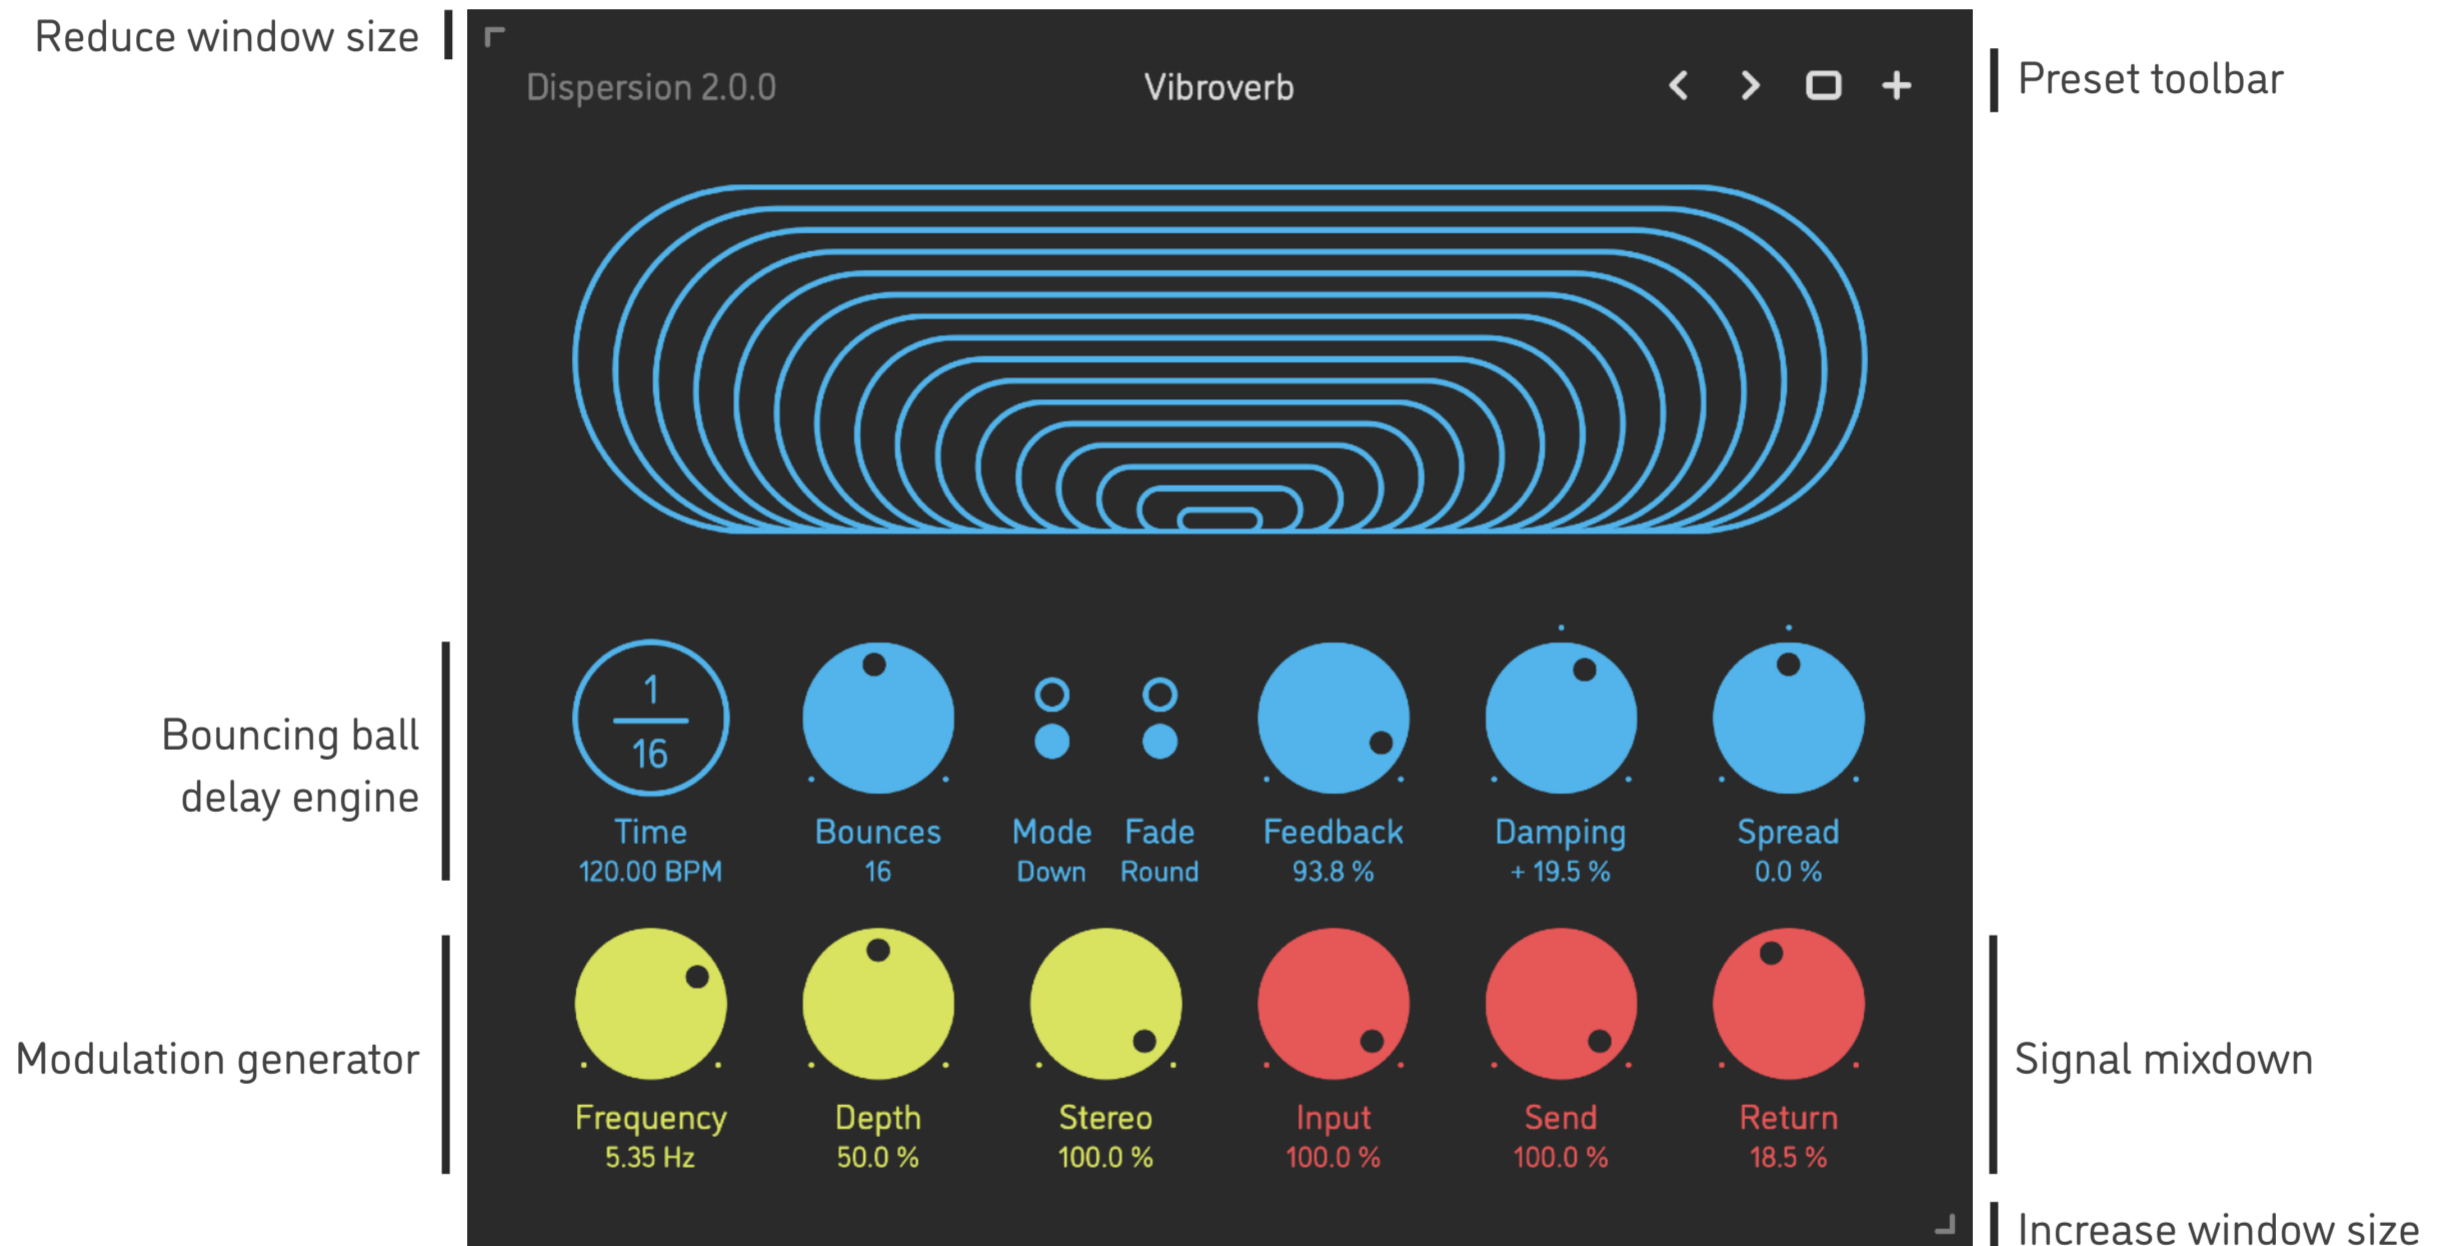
Reduce window size

Dispersion 2.0.0

Vibroverb

Preset toolbar

Bouncing ball delay engine

$\frac{1}{16}$

Time
120.00 BPM

Bounces
16

Mode
Down

Fade
Round

Feedback
93.8 %

Damping
+ 19.5 %

Spread
0.0 %

Modulation generator

Frequency
5.35 Hz

Depth
50.0 %

Stereo
100.0 %

Input
100.0 %

Send
100.0 %

Return
18.5 %

Signal mixdown

Increase window size